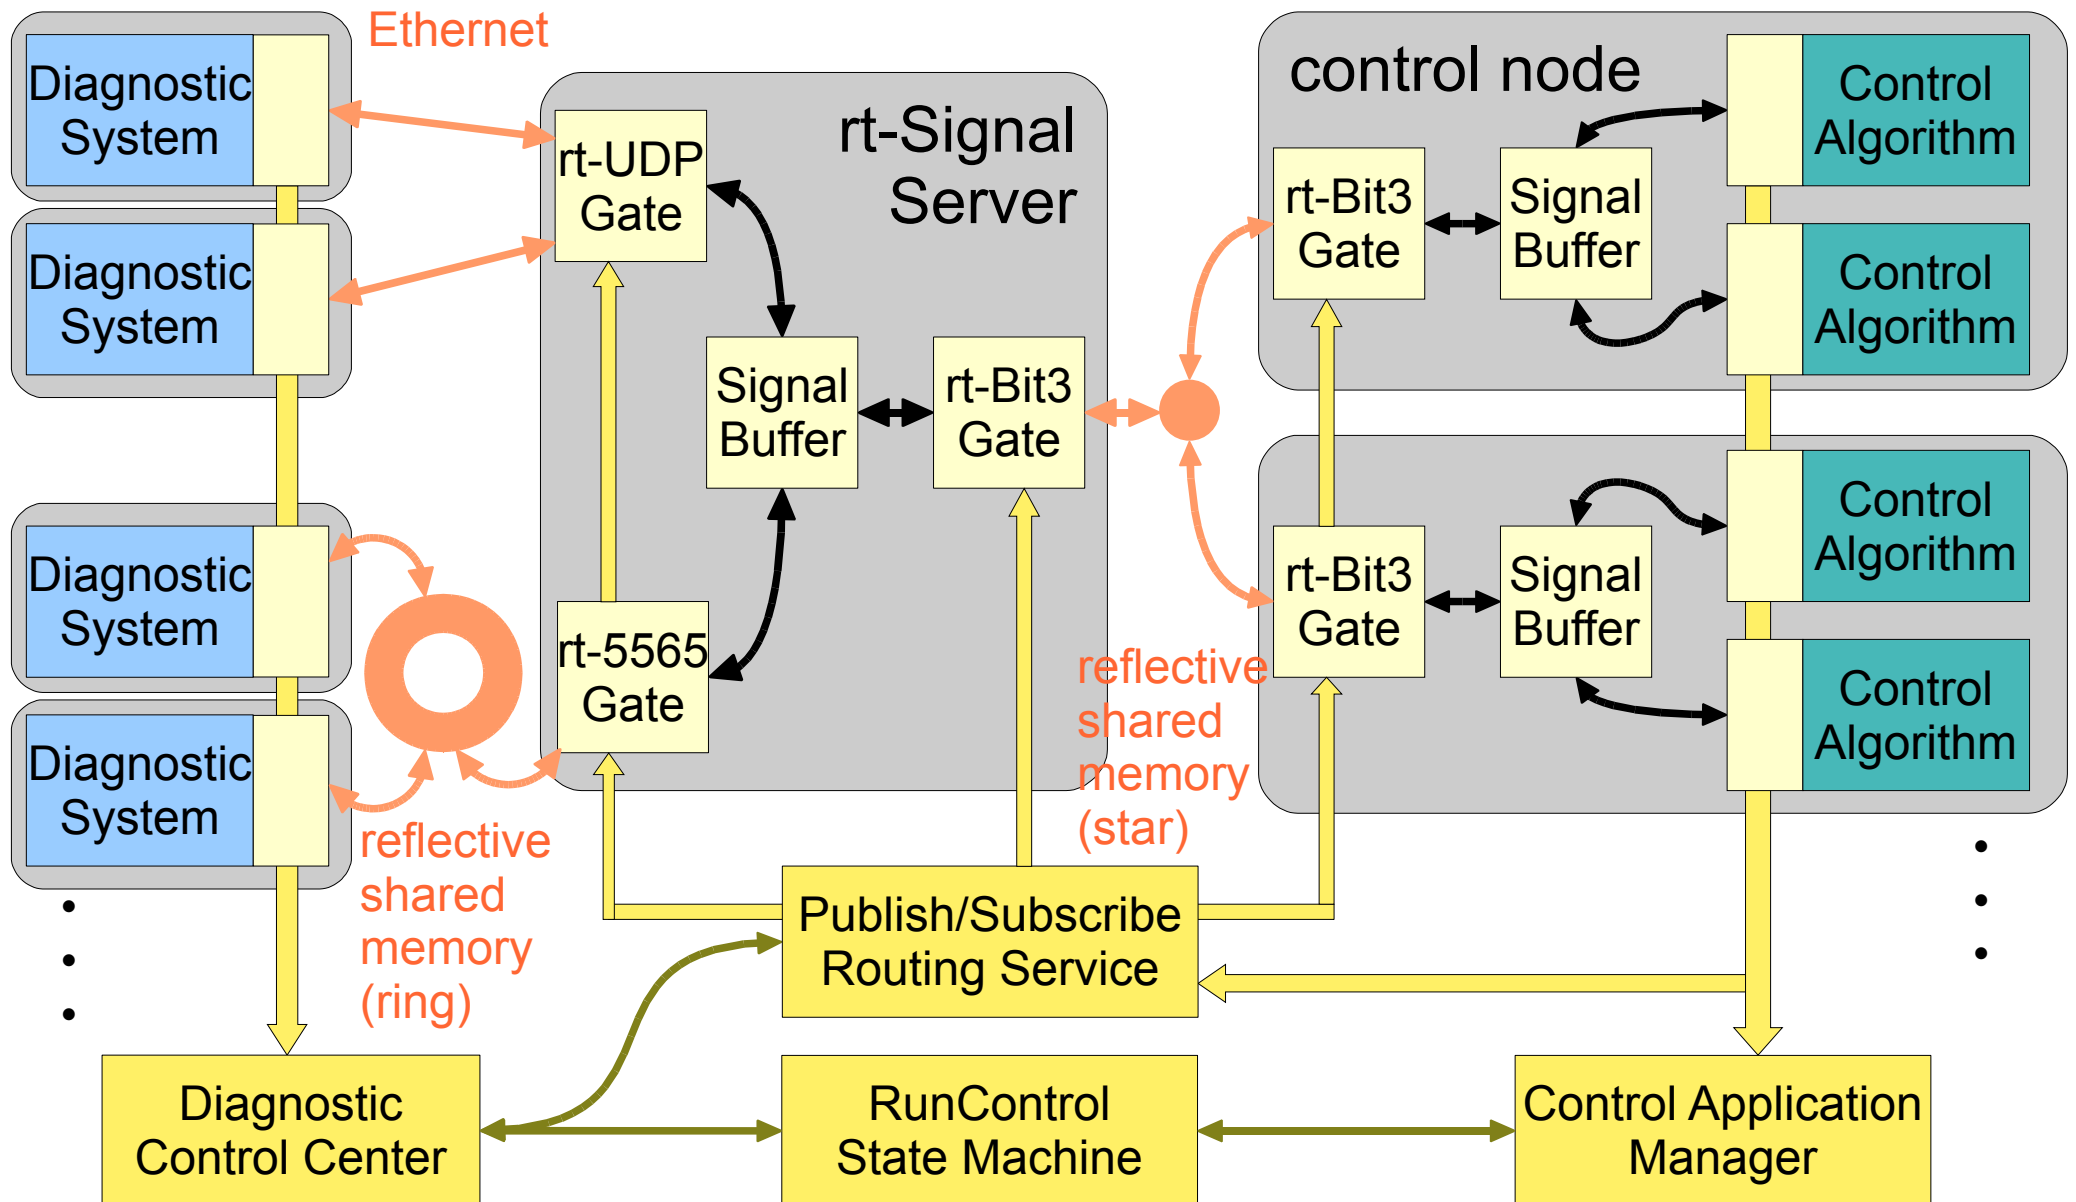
Diagnostic System

Diagnostic System

Diagnostic System

Diagnostic System

Ethernet

rt-Signal Server

rt-UDP Gate

Signal Buffer

rt-Bit3 Gate

rt-5565 Gate

reflective shared memory (ring)

reflective shared memory (star)

control node

rt-Bit3 Gate

Signal Buffer

Control Algorithm

Control Algorithm

rt-Bit3 Gate

Signal Buffer

Control Algorithm

Control Algorithm

Publish/Subscribe Routing Service

Diagnostic Control Center

RunControl State Machine

Control Application Manager